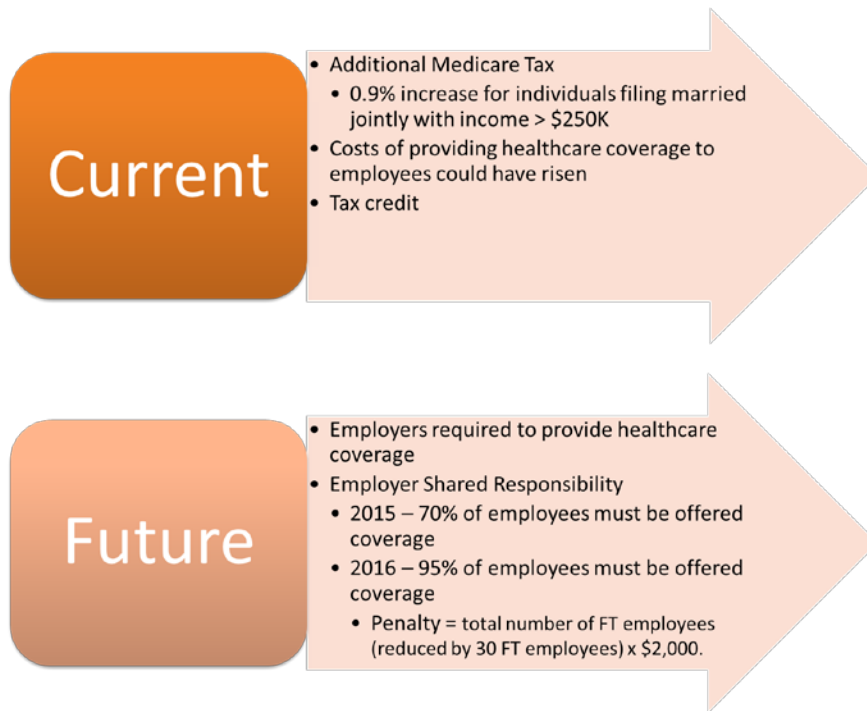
Current

- Additional Medicare Tax
  - 0.9% increase for individuals filing married jointly with income > \$250K
- Costs of providing healthcare coverage to employees could have risen
- Tax credit

Future

- Employers required to provide healthcare coverage
- Employer Shared Responsibility
  - 2015 – 70% of employees must be offered coverage
  - 2016 – 95% of employees must be offered coverage
    - Penalty = total number of FT employees (reduced by 30 FT employees) x \$2,000.